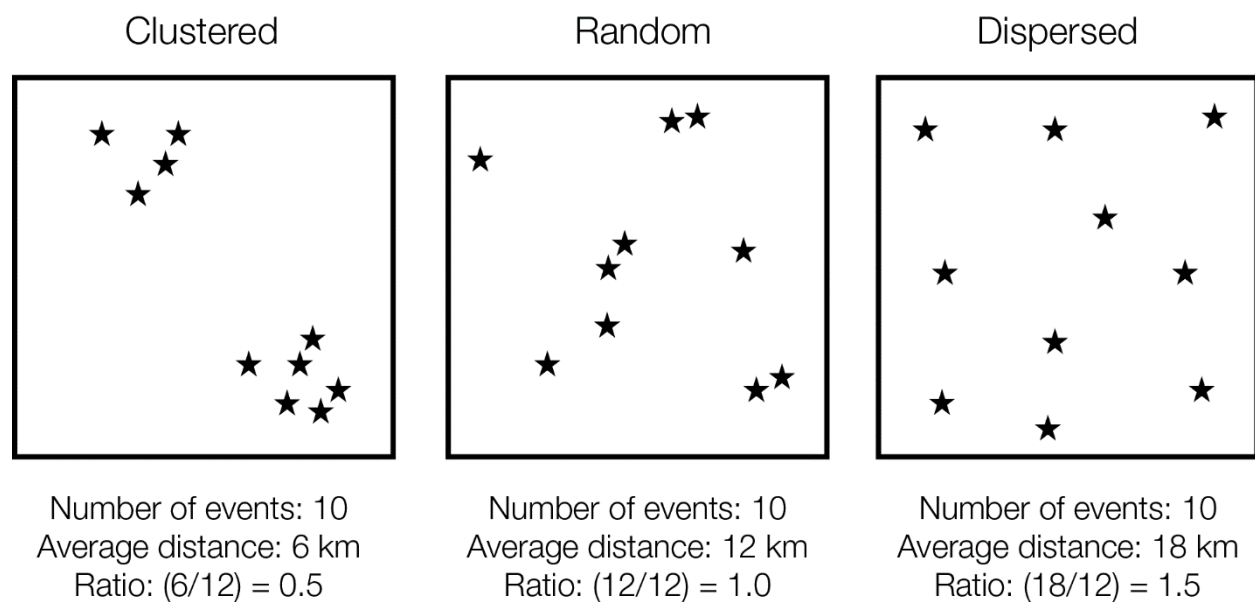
Clustered

Number of events: 10
Average distance: 6 km
Ratio: (6/12) = 0.5

Random

Number of events: 10
Average distance: 12 km
Ratio: (12/12) = 1.0

Dispersed

Number of events: 10
Average distance: 18 km
Ratio: (18/12) = 1.5